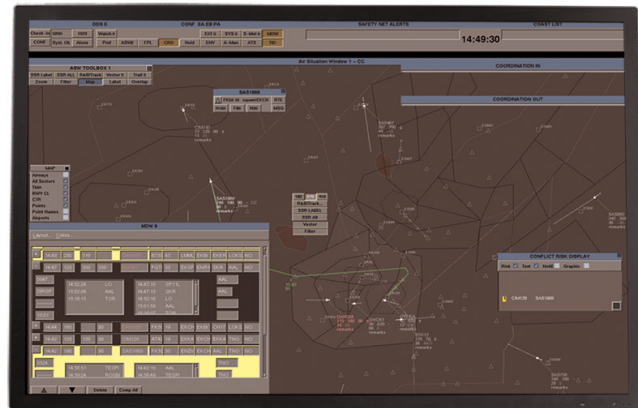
ODS 0
CONF SA EB PA
SAFETY NET ALERTS
COAST LIST
14:49:30
Check-in
CONF
Sync OK
Alarm
Pref
AENM
FPL
Hold
SMV
ATS
Air Situation Window 1 – CC
ASW TOOLBOX 1
SSR Label
Filter
Map
Label
Overlap
COORDINATION IN
COORDINATION OUT
SAS1866
Airways
All Sectors
TMA
RWY CL
CTR
Points
Point Names
Airports
MDW 0
Layout
Colors
CONFLICT RISK DISPLAY
Risk
Text
Hold
Graphic
CNK28
SAS1866
Delete
Comp All